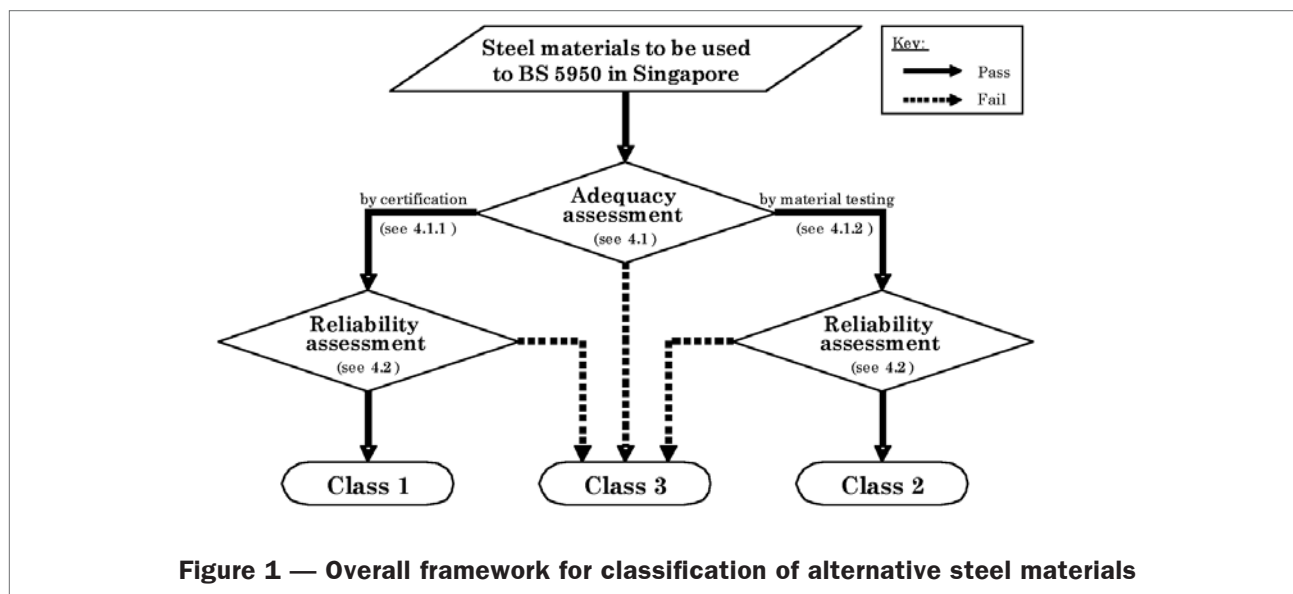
Steel materials to be used to BS 5950 in Singapore

Key:
Pass
Fail

by certification
(see 4.1.1 )

Adequacy assessment
(see 4.1)

by material testing
(see 4.1.2 )

Reliability assessment
(see 4.2)

Reliability assessment
(see 4.2)

Class 1

Class 3

Class 2

Figure 1 — Overall framework for classification of alternative steel materials